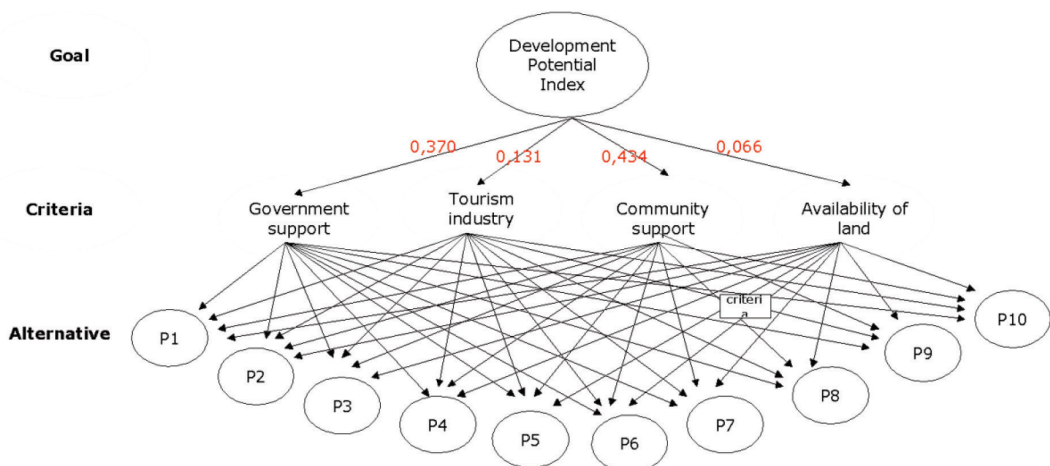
Goal

Development Potential Index

0,370 0,131 0,434 0,066

Criteria

Government support

Tourism industry

Community support

Availability of land

criteri a

Alternative

P1 P2 P3 P4 P5 P6 P7 P8 P9 P10